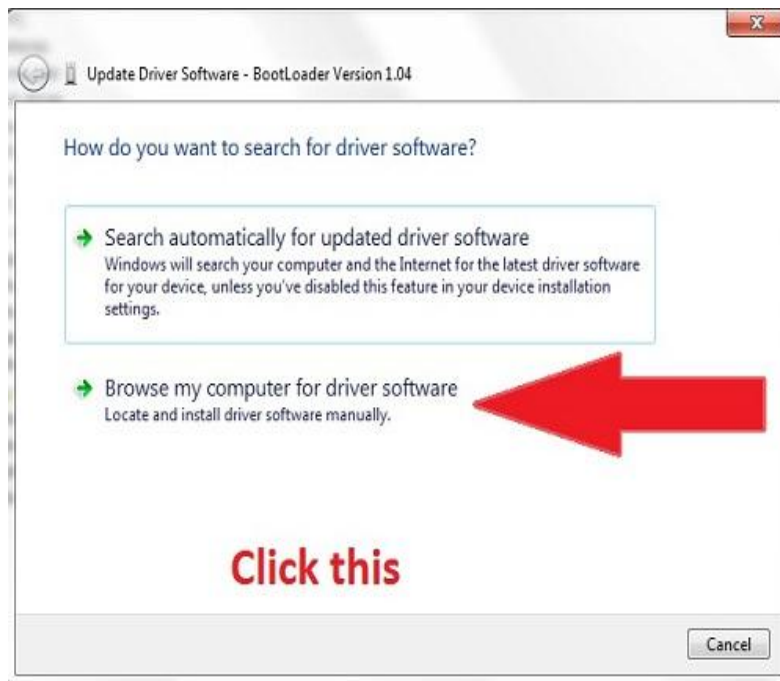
Update Driver Software - BootLoader Version 1.04

How do you want to search for driver software?

Search automatically for updated driver software
Windows will search your computer and the Internet for the latest driver software for your device, unless you've disabled this feature in your device installation settings.

Browse my computer for driver software
Locate and install driver software manually.

Click this

Cancel